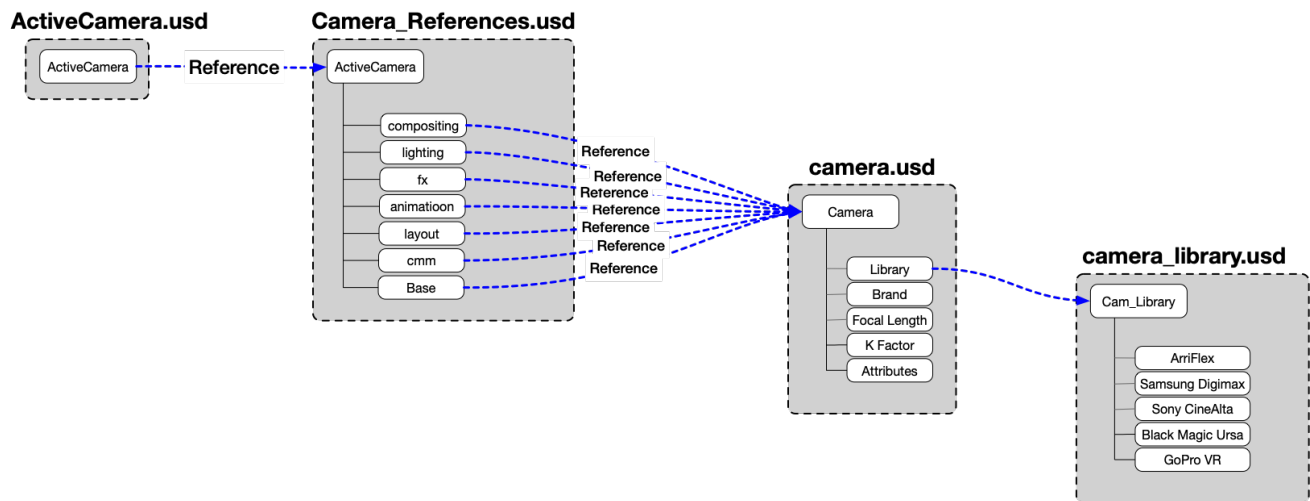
ActiveCamera.usd

ActiveCamera

Reference

Camera_References.usd

ActiveCamera

compositing

lighting

fx

animatioon

layout

cmm

Base

Reference

Reference

Reference

Reference

Reference

Reference

Reference

camera.usd

Camera

Library

Brand

Focal Length

K Factor

Attributes

camera_library.usd

Cam_Library

ArriFlex

Samsung Digimax

Sony CineAlta

Black Magic Ursa

GoPro VR